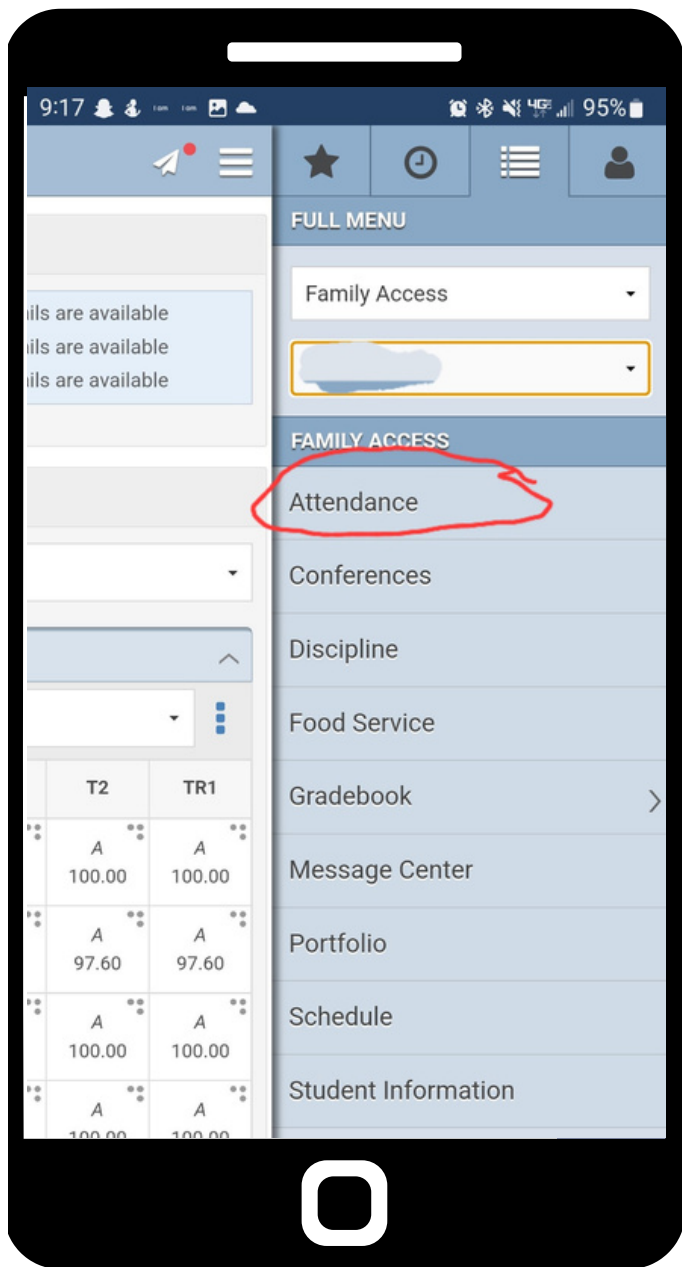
9:17 95%

ils are available
ils are available
ils are available

| T2 | TR1 |
|---|---|
| A 100.00 | A 100.00 |
| A 97.60 | A 97.60 |
| A 100.00 | A 100.00 |
| A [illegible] | A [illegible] |

FULL MENU

Family Access

FAMILY ACCESS

Attendance

Conferences

Discipline

Food Service

Gradebook

Message Center

Portfolio

Schedule

Student Information